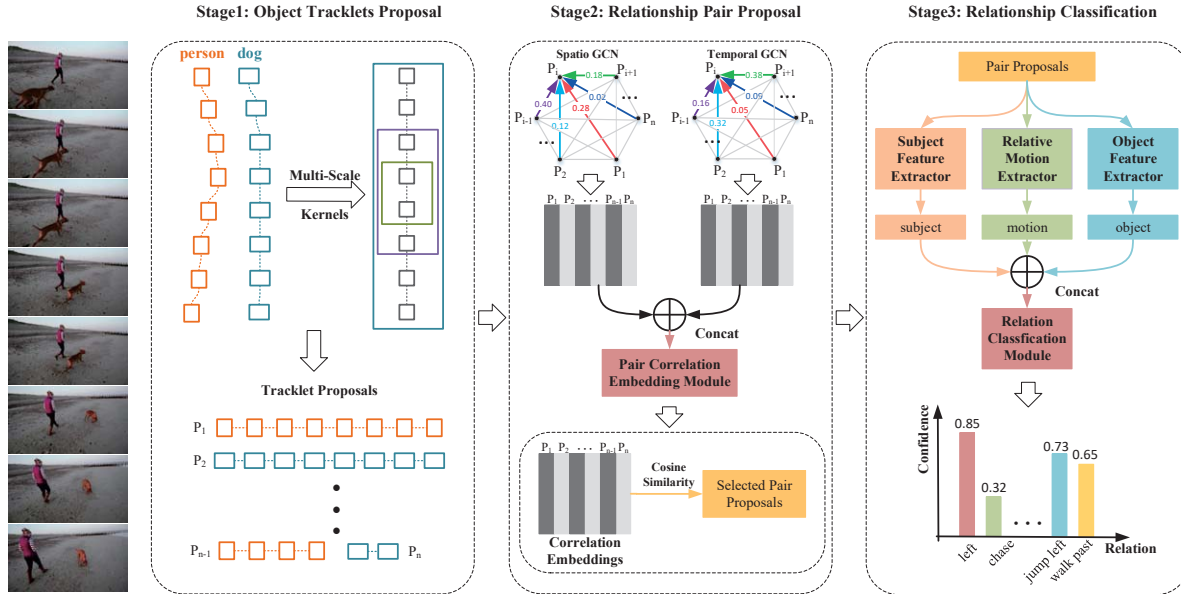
Stage1: Object Tracklets Proposal

person dog

Multi-Scale Kernels

Tracklet Proposals

$P_1$

$P_2$

$P_{n-1}$ $P_n$

Stage2: Relationship Pair Proposal

Spatio GCN

$P_i$ 0.18 $P_{i+1}$ 0.40 0.28 0.02 $P_{i-1}$ 0.12 $P_n$ $P_2$ $P_1$

Temporal GCN

$P_i$ 0.38 $P_{i+1}$ 0.16 0.05 0.05 $P_{i-1}$ 0.32 $P_n$ $P_2$ $P_1$

$P_1$ $P_2$ ... $P_{n-1}$ $P_n$

$P_1$ $P_2$ ... $P_{n-1}$ $P_n$

Concat

Pair Correlation Embedding Module

$P_1$ $P_2$ ... $P_{n-1}$ $P_n$

Cosine Similarity

Selected Pair Proposals

Correlation Embeddings

Stage3: Relationship Classification

Pair Proposals

Subject Feature Extractor

Relative Motion Extractor

Object Feature Extractor

subject

motion

object

Concat

Relation Classfication Module

Confidence

0.85

0.32

0.73

0.65

left

chase

...

jump left

walk past

Relation